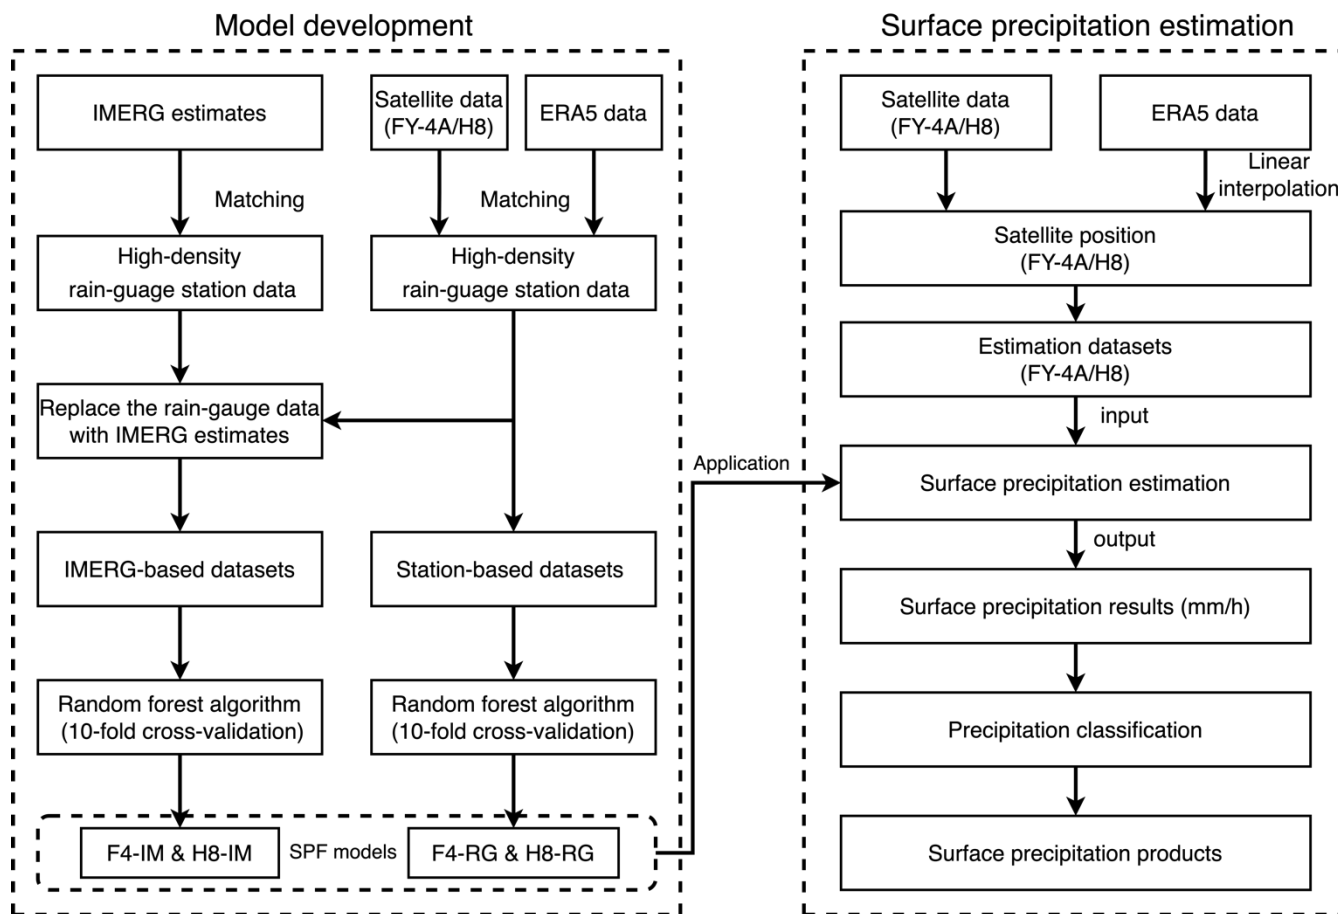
Model development

IMERG estimates

Satellite data (FY-4A/H8)

ERA5 data

Matching

Matching

High-density rain-guage station data

High-density rain-guage station data

Replace the rain-gauge data with IMERG estimates

IMERG-based datasets

Station-based datasets

Random forest algorithm (10-fold cross-validation)

Random forest algorithm (10-fold cross-validation)

F4-IM & H8-IM

SPF models

F4-RG & H8-RG

Application

Surface precipitation estimation

Satellite data (FY-4A/H8)

ERA5 data

Linear interpolation

Satellite position (FY-4A/H8)

Estimation datasets (FY-4A/H8)

input

Surface precipitation estimation

output

Surface precipitation results (mm/h)

Precipitation classification

Surface precipitation products